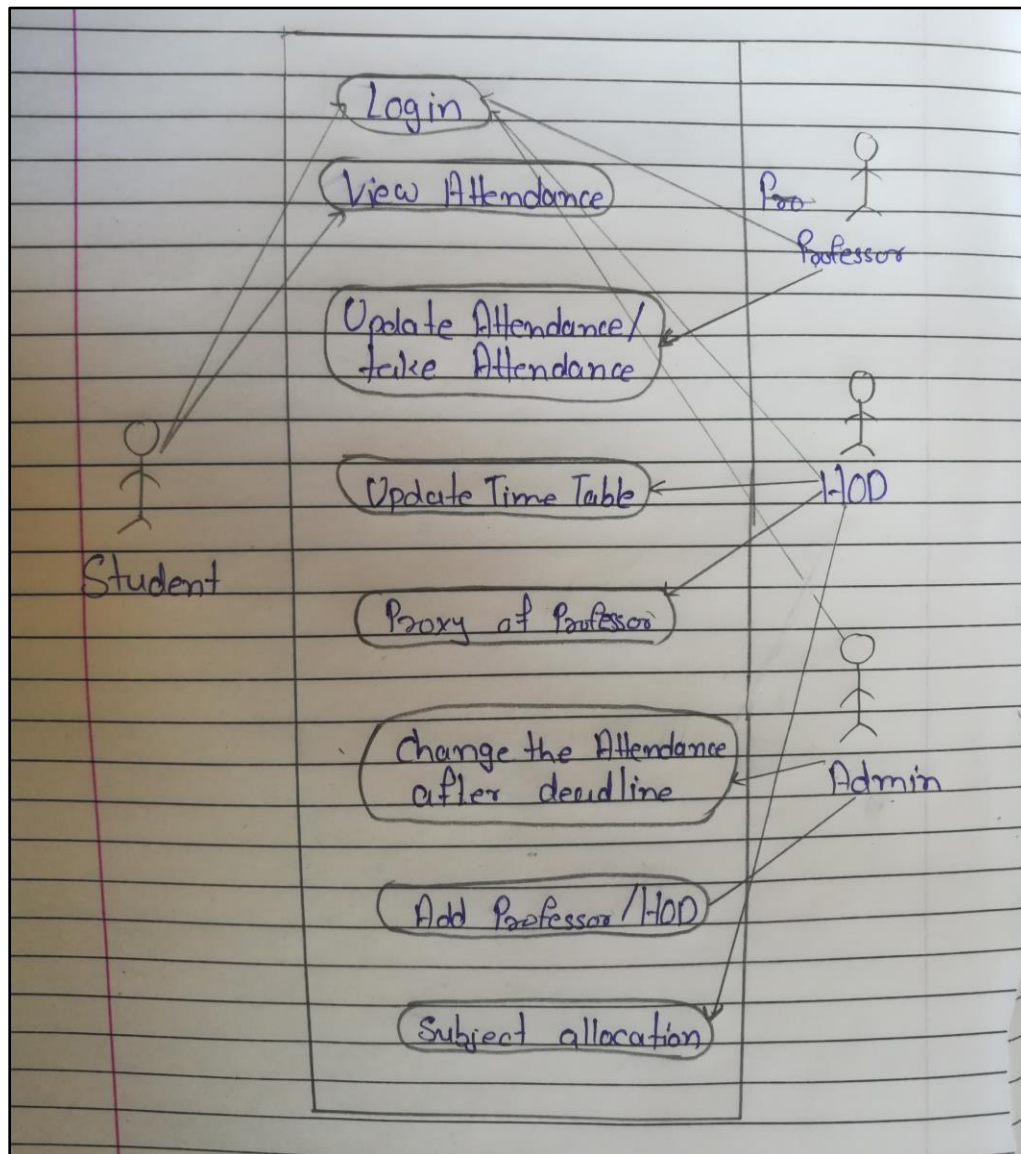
Login

View Attendance

Pro Professor

Update Attendance/ take Attendance

Update Time Table

HOD

Student

Proxy of Professor

Change the Attendance after deadline

Admin

Add Professor/HOD

Subject allocation